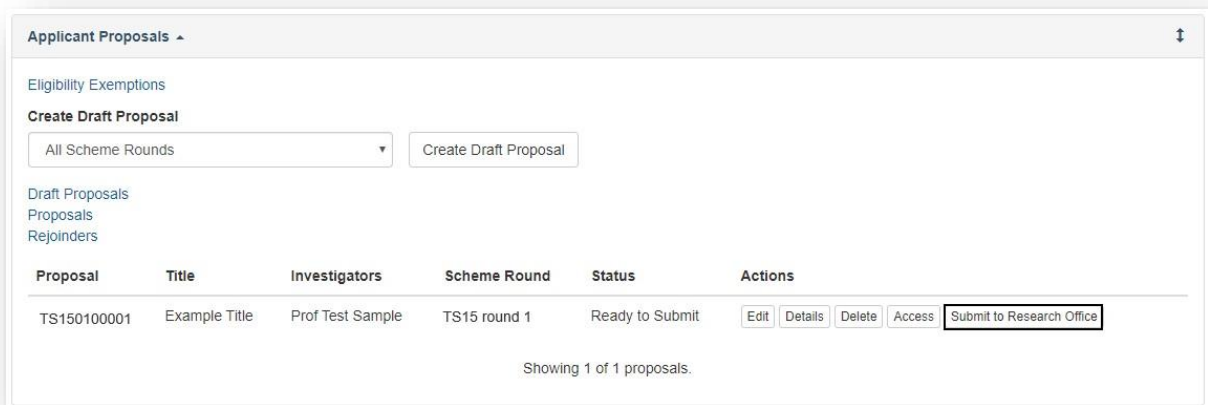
Applicant Proposals ▴

Eligibility Exemptions

Create Draft Proposal

All Scheme Rounds

Create Draft Proposal

Draft Proposals
Proposals
Rejoinders

| Proposal | Title | Investigators | Scheme Round | Status | Actions |
|---|---|---|---|---|---|
| TS150100001 | Example Title | Prof Test Sample | TS15 round 1 | Ready to Submit | Edit Details Delete Access Submit to Research Office |

Showing 1 of 1 proposals.